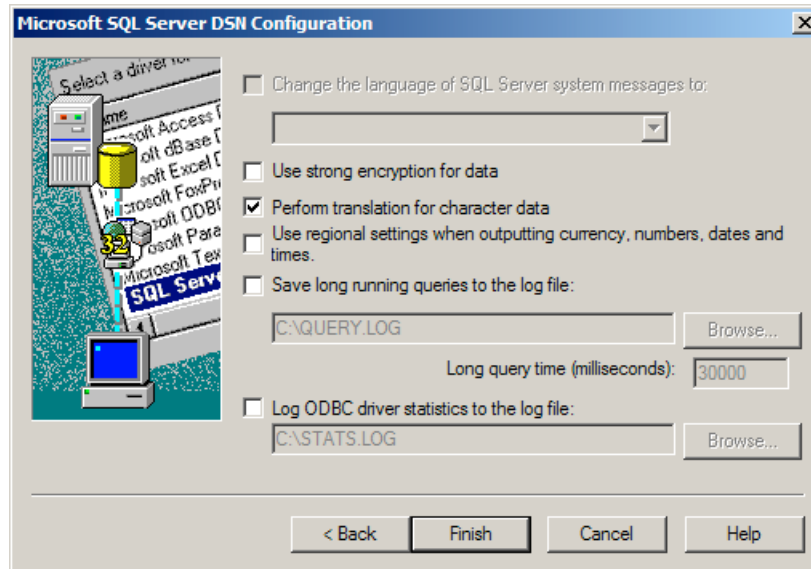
Microsoft SQL Server DSN Configuration

Select a driver fo
Name
Microsoft Access D
Microsoft dBase D
Microsoft Excel D
Microsoft FoxPr
Microsoft ODBC
Microsoft Para
Microsoft Tex
SQL Serve
32

Change the language of SQL Server system messages to:

Use strong encryption for data

Perform translation for character data

Use regional settings when outputting currency, numbers, dates and times.

Save long running queries to the log file:

C:\QUERY.LOG

Browse...

Long query time (milliseconds): 30000

Log ODBC driver statistics to the log file:

C:\STATS.LOG

Browse...

< Back

Finish

Cancel

Help